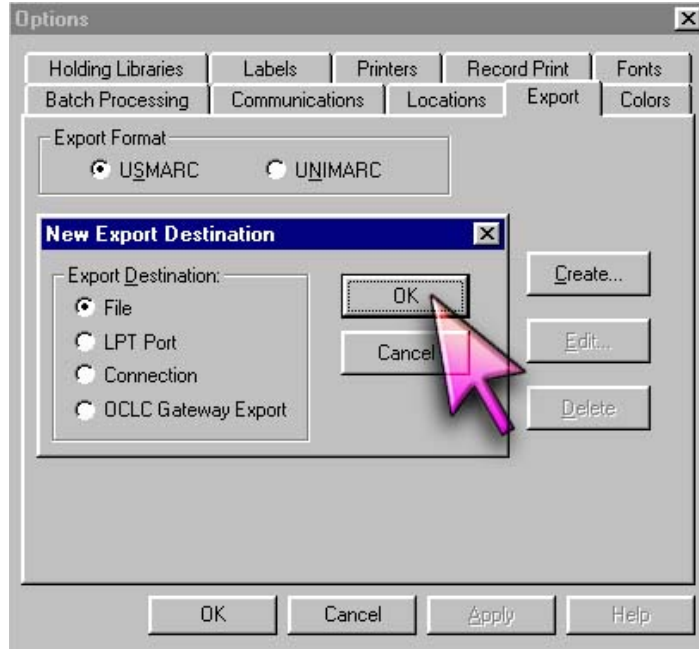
Options

Holding Libraries
Labels
Printers
Record Print
Fonts
Batch Processing
Communications
Locations
Export
Colors

Export Format
USMARC
UNIMARC

New Export Destination

Export Destination:
File
LPT Port
Connection
OCLC Gateway Export

OK
Cancel

Create...
Edit...
Delete

OK
Cancel
Apply
Help